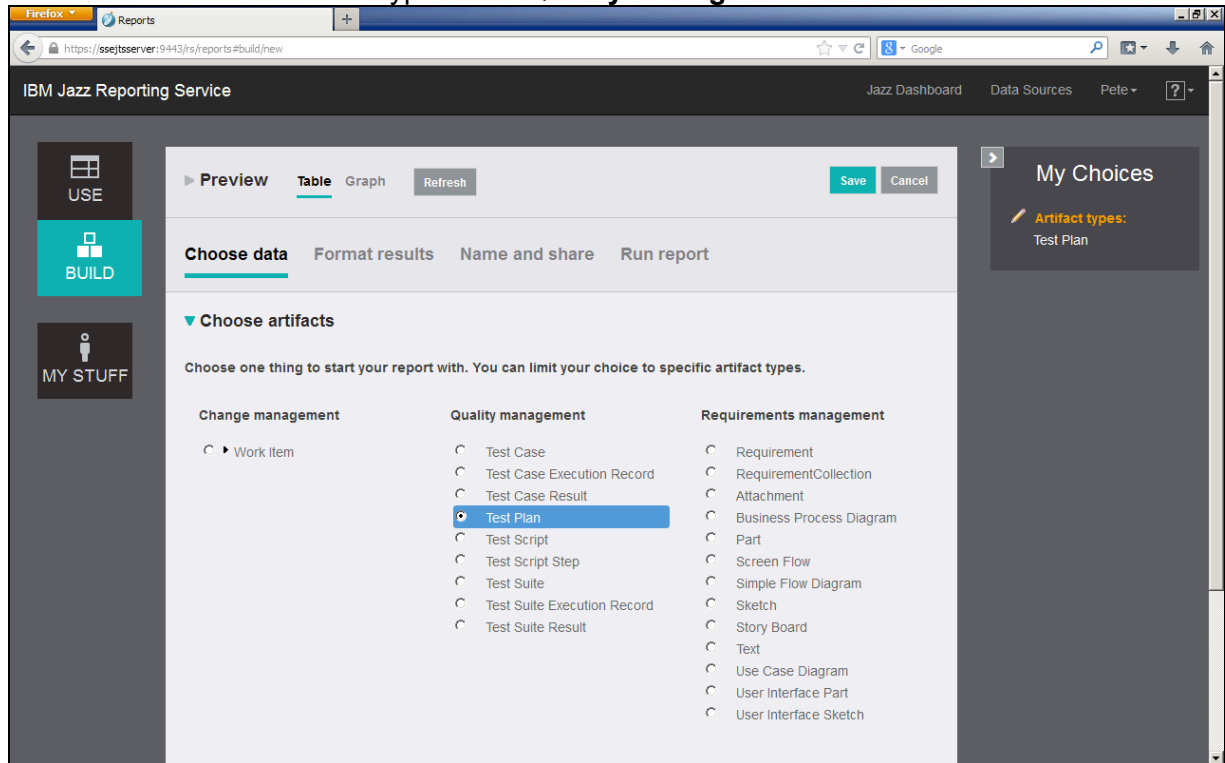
Firefox
Reports
https://ssejtsserver:9443/rs/reports#build/new
Google

IBM Jazz Reporting Service
Jazz Dashboard Data Sources Pete ?

USE
BUILD
MY STUFF

Preview Table Graph Refresh
Save Cancel

Choose data Format results Name and share Run report

Choose artifacts

Choose one thing to start your report with. You can limit your choice to specific artifact types.

Change management
Work Item

Quality management
Test Case
Test Case Execution Record
Test Case Result
Test Plan
Test Script
Test Script Step
Test Suite
Test Suite Execution Record
Test Suite Result

Requirements management
Requirement
RequirementCollection
Attachment
Business Process Diagram
Part
Screen Flow
Simple Flow Diagram
Sketch
Story Board
Text
Use Case Diagram
User Interface Part
User Interface Sketch

My Choices
Artifact types:
Test Plan